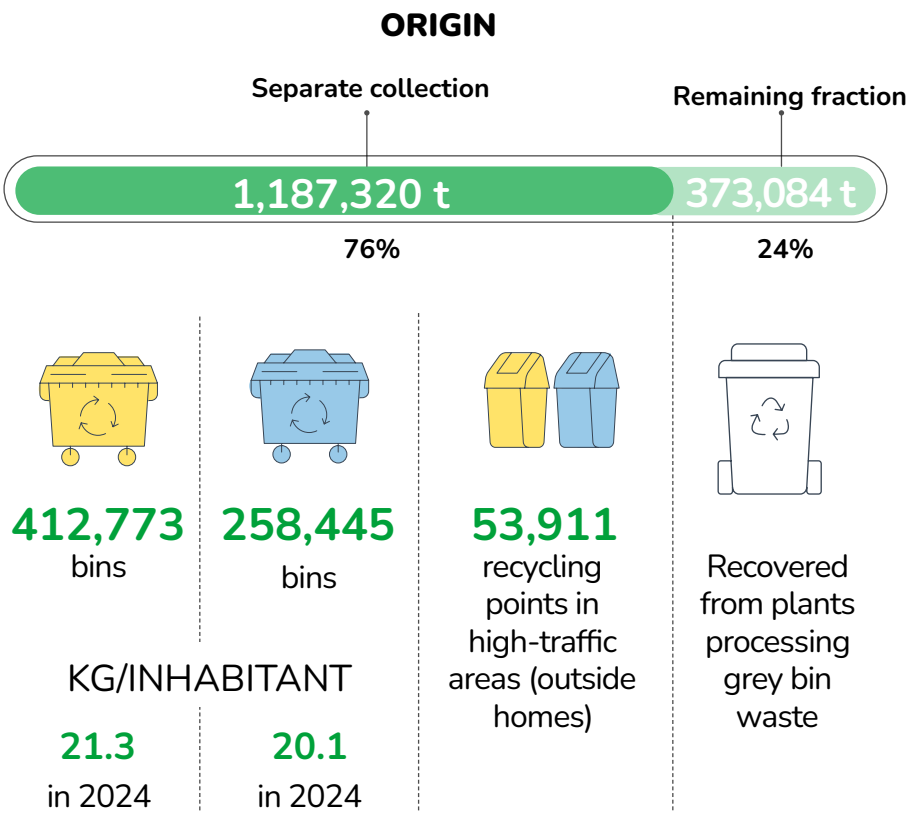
ORIGIN

Separate collection

Remaining fraction

1,187,320 t

373,084 t

76%

24%

412,773
bins

258,445
bins

53,911
recycling points in high-traffic areas (outside homes)

Recovered from plants processing grey bin waste

KG/INHABITANT

21.3
in 2024

20.1
in 2024